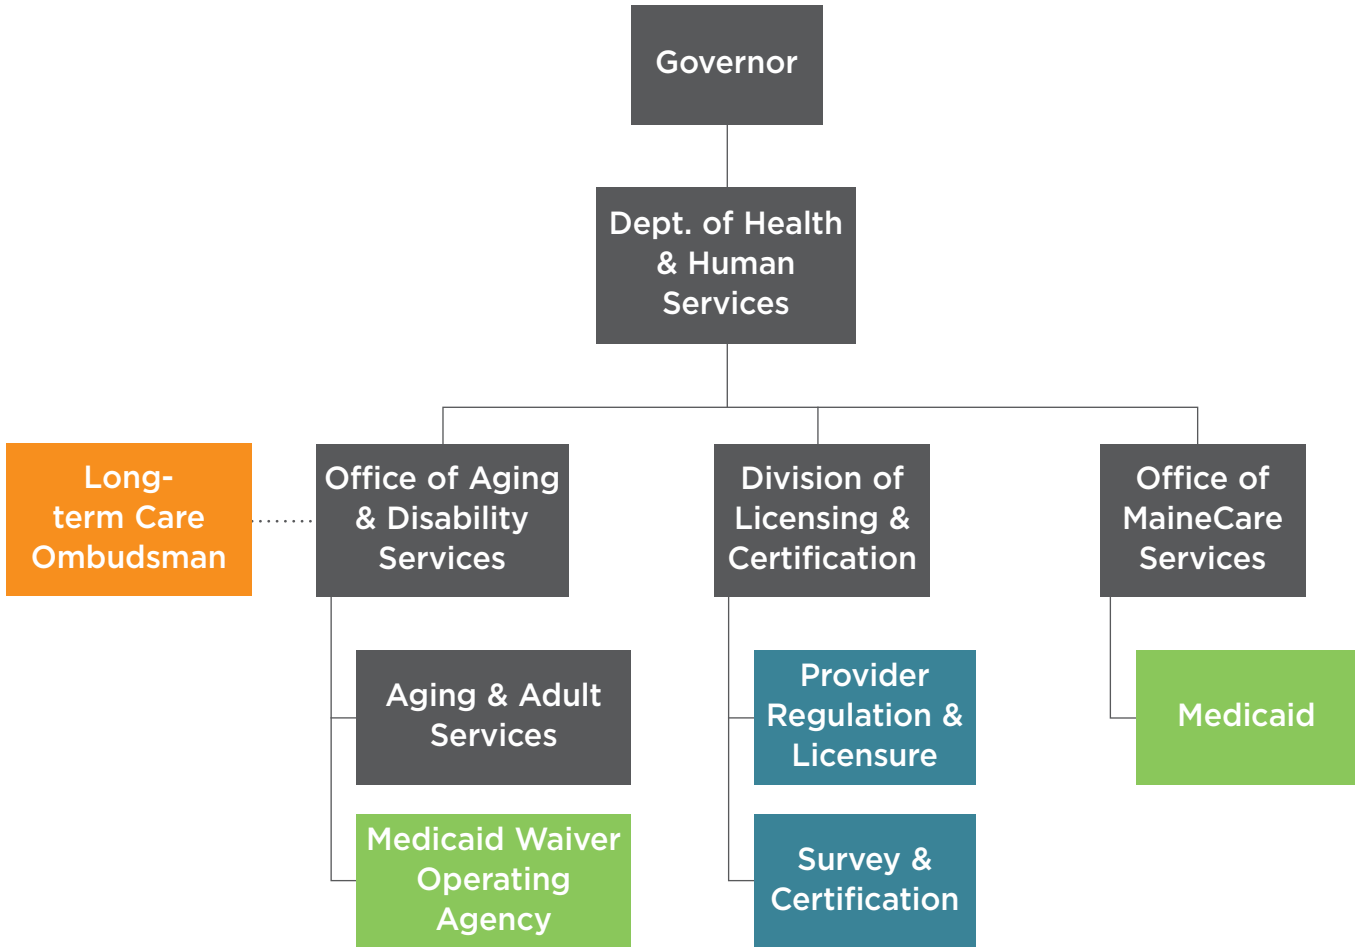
Governor

Dept. of Health & Human Services

Long-term Care Ombudsman

Office of Aging & Disability Services

Division of Licensing & Certification

Office of MaineCare Services

Aging & Adult Services

Medicaid Waiver Operating Agency

Provider Regulation & Licensure

Survey & Certification

Medicaid